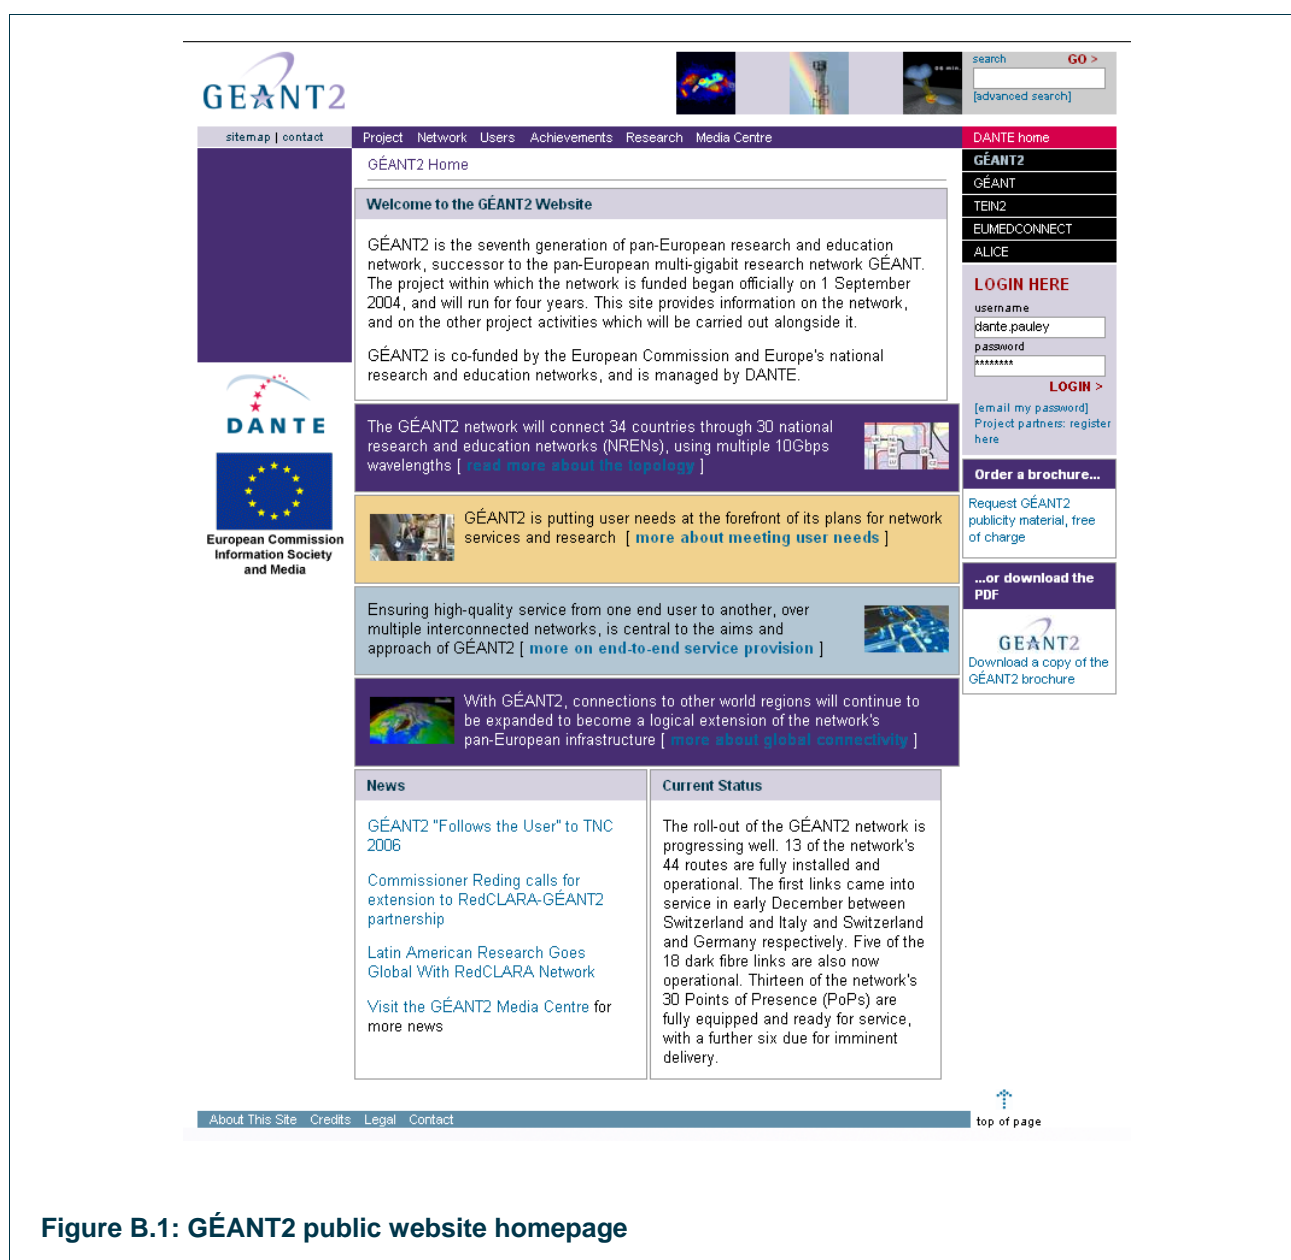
GÉANT2

search GO >
[advanced search]

sitemap | contact

Project Network Users Achievements Research Media Centre

DANTE home
GÉANT2
GÉANT
TEIN2
EUMEDCONNECT
ALICE

GÉANT2 Home

Welcome to the GÉANT2 Website

GÉANT2 is the seventh generation of pan-European research and education network, successor to the pan-European multi-gigabit research network GÉANT. The project within which the network is funded began officially on 1 September 2004, and will run for four years. This site provides information on the network, and on the other project activities which will be carried out alongside it.

GÉANT2 is co-funded by the European Commission and Europe's national research and education networks, and is managed by DANTE.

LOGIN HERE
username
dante.pauley
password
********
LOGIN >
[email my password]
Project partners: register here

DANTE

European Commission Information Society and Media

The GÉANT2 network will connect 34 countries through 30 national research and education networks (NRENs), using multiple 10Gbps wavelengths [ read more about the topology ]

GÉANT2 is putting user needs at the forefront of its plans for network services and research [ more about meeting user needs ]

Order a brochure...
Request GÉANT2 publicity material, free of charge

...or download the PDF
GÉANT2
Download a copy of the GÉANT2 brochure

Ensuring high-quality service from one end user to another, over multiple interconnected networks, is central to the aims and approach of GÉANT2 [ more on end-to-end service provision ]

With GÉANT2, connections to other world regions will continue to be expanded to become a logical extension of the network's pan-European infrastructure [ more about global connectivity ]

News

GÉANT2 "Follows the User" to TNC 2006

Commissioner Reding calls for extension to RedCLARA-GÉANT2 partnership

Latin American Research Goes Global With RedCLARA Network

Visit the GÉANT2 Media Centre for more news

Current Status

The roll-out of the GÉANT2 network is progressing well. 13 of the network's 44 routes are fully installed and operational. The first links came into service in early December between Switzerland and Italy and Switzerland and Germany respectively. Five of the 18 dark fibre links are also now operational. Thirteen of the network's 30 Points of Presence (PoPs) are fully equipped and ready for service, with a further six due for imminent delivery.

About This Site Credits Legal Contact

top of page

Figure B.1: GÉANT2 public website homepage